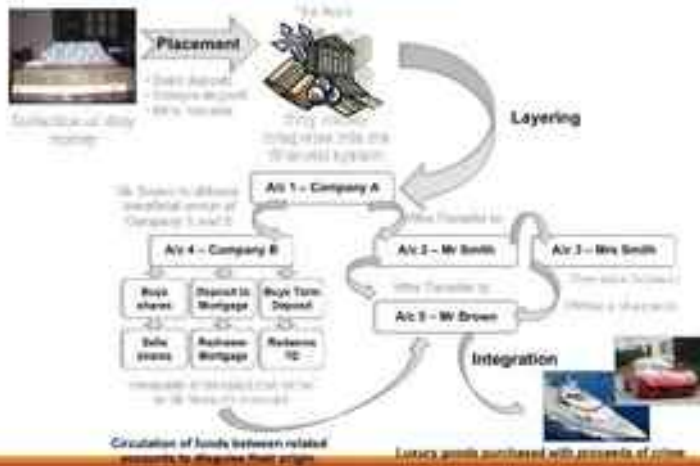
Placement

- Cash deposit
- Cheque deposit
- Wire transfer

Collection of dirty money

The bank

Dirty money integrates into the financial system

Layering

Mr Smith is director/beneficial owner of Company A and B

A/c 1 – Company A

Wire Transfer to

A/c 4 – Company B

A/c 2 – Mr Smith

A/c 3 – Mrs Smith

Wire Transfer to

Buys shares

Deposit to Mortgage

Buys Term Deposit

A/c 5 – Mr Brown

Sells shares

Redeems Mortgage

Redeems TD

Integration

Circulation of funds between related accounts to disguise their origin

Luxury goods purchased with proceeds of crime